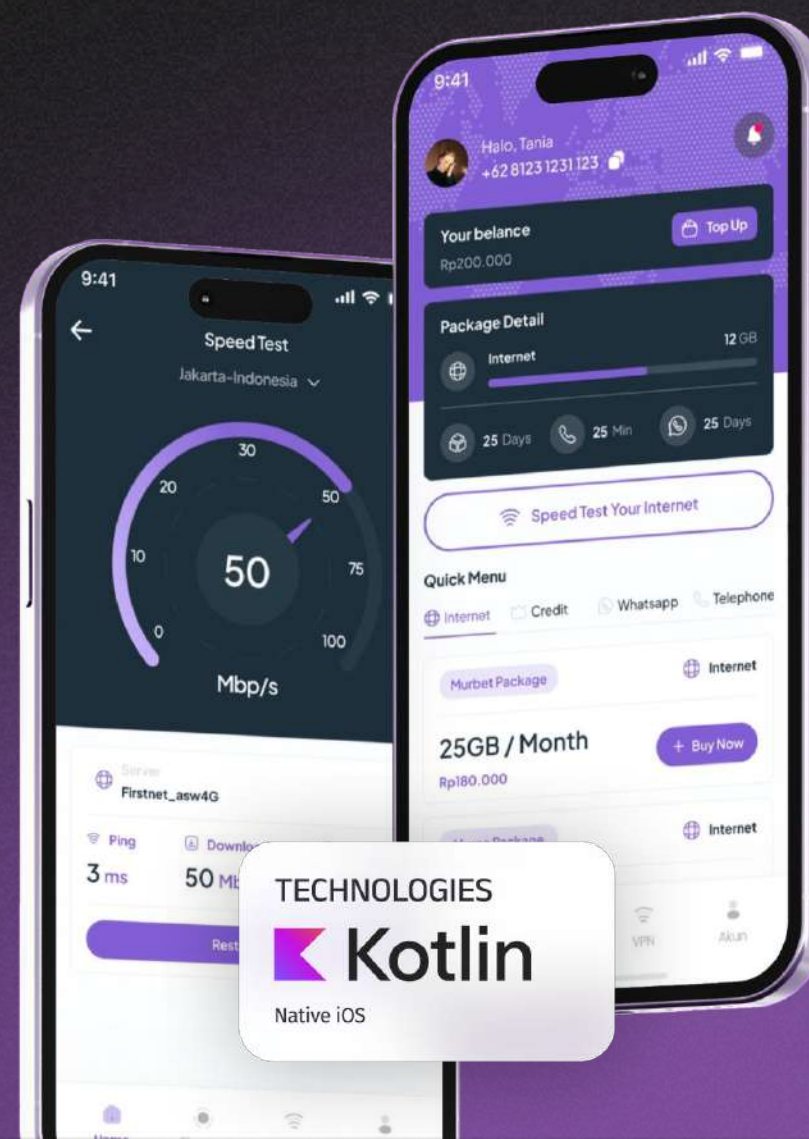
9:41

Speed Test

Jakarta-Indonesia

30
20
50
10
75
0
100

50

Mbp/s

Server
Firstnet_asw4G

Ping
3 ms

Downlo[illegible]
50 Mb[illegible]

Rest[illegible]

9:41

Halo, Tania
+62 8123 1231 123

Your belance
Rp200.000

Top Up

Package Detail

Internet
12 GB

25 Days
25 Min
25 Days

Speed Test Your Internet

Quick Menu

Internet
Credit
Whatsapp
Telephone

Murbet Package
Internet

25GB / Month
Rp180.000

+ Buy Now

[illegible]
Internet

VPN
Akun

TECHNOLOGIES

Kotlin

Native iOS